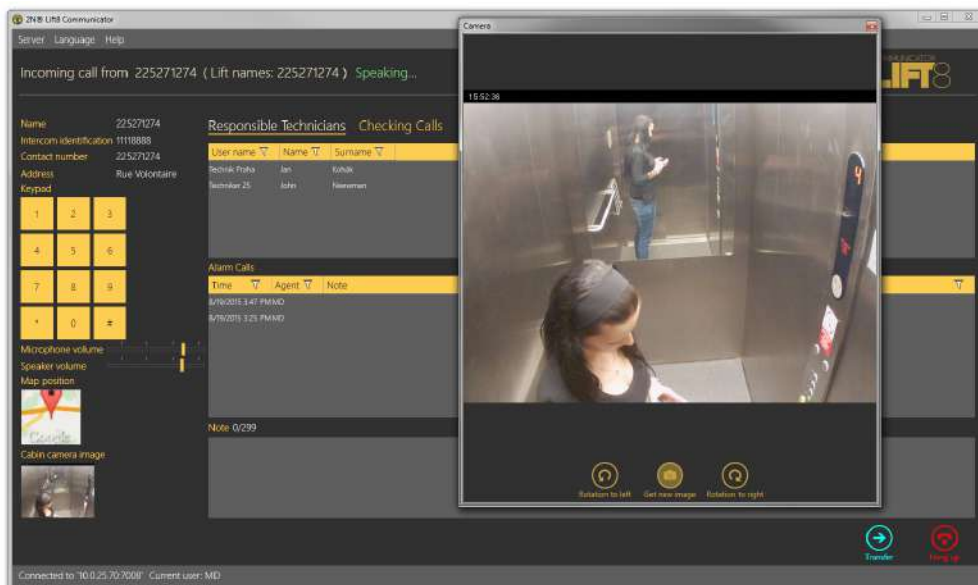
2N® Lift8 Communicator

Server Language Help

Incoming call from 225271274 ( Lift names: 225271274 ) Speaking...

COMMUNICATOR LIFT8

Name 225271274
Intercom identification 11118888
Contact number 225271274
Address Rue Volontaire
Keypad

| 1 | 2 | 3 |
|---|---|---|
| 4 | 5 | 6 |
| 7 | 8 | 9 |
| * | 0 | # |

Microphone volume
Speaker volume
Map position
Cabin camera image

Responsible Technicians Checking Calls

| User name | Name | Surname |
|---|---|---|
| Technik Praha | Jan | Kohák |
| Technician 25 | John | Newman |

Alarm Calls

| Time | Agent | Note |
|---|---|---|
| 8/19/2015 3:47 PM | MD | |
| 8/19/2015 3:25 PM | MD | |

Note 0/299

Camera

15:52:36

Rotation to left Get new image Rotation to right

Transfer Hang up

Connected to "10.0.25.70:7008" Current user: MD